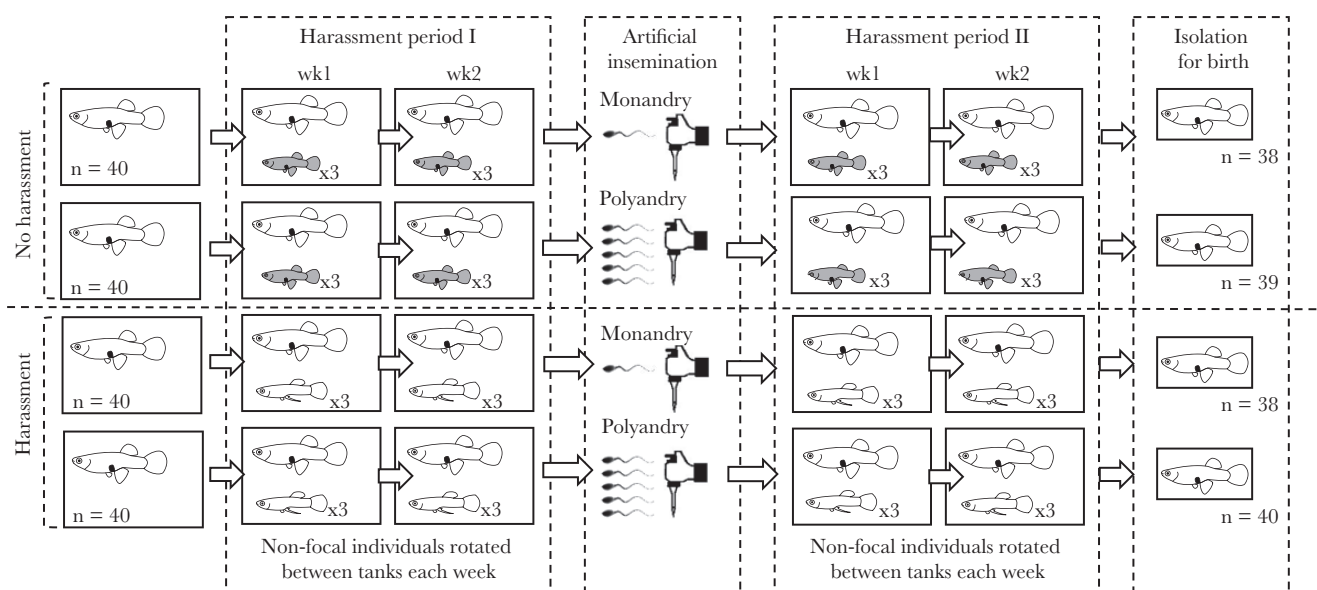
Harassment period I

wk1

wk2

Artificial insemination

Harassment period II

wk1

wk2

Isolation for birth

No harassment

n = 40

x3

x3

Monandry

x3

x3

n = 38

n = 40

x3

x3

Polyandry

x3

x3

n = 39

Harassment

n = 40

x3

x3

Monandry

x3

x3

n = 38

n = 40

x3

x3

Polyandry

x3

x3

n = 40

Non-focal individuals rotated between tanks each week

Non-focal individuals rotated between tanks each week